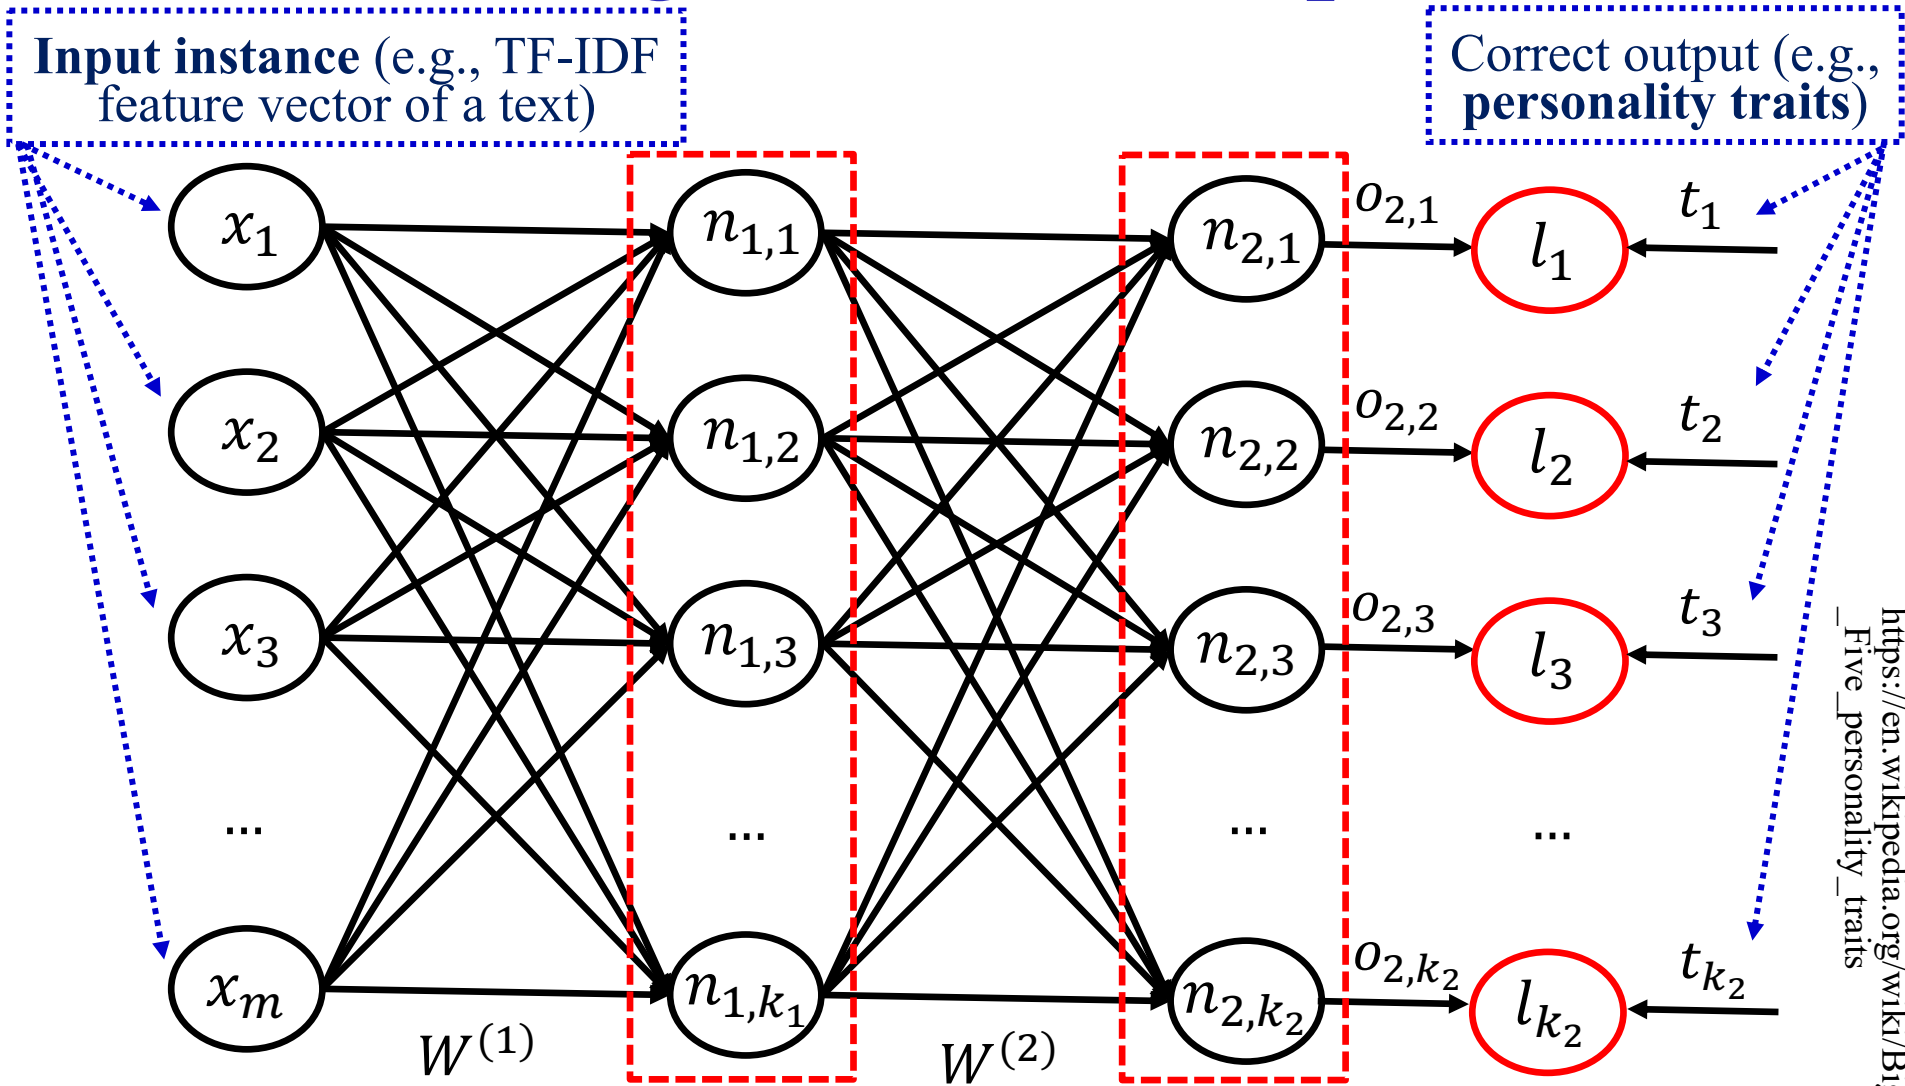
**Input instance** (e.g., TF-IDF feature vector of a text)

Correct output (e.g., **personality traits**)

$x_1$

$x_2$

$x_3$

...

$x_m$

$W^{(1)}$

$n_{1,1}$

$n_{1,2}$

$n_{1,3}$

...

$n_{1,k_1}$

$W^{(2)}$

$n_{2,1}$

$n_{2,2}$

$n_{2,3}$

...

$n_{2,k_2}$

$o_{2,1}$

$o_{2,2}$

$o_{2,3}$

$o_{2,k_2}$

$l_1$

$l_2$

$l_3$

...

$l_{k_2}$

$t_1$

$t_2$

$t_3$

$t_{k_2}$

https://en.wikipedia.org/wiki/Bi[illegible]_Five_personality_traits